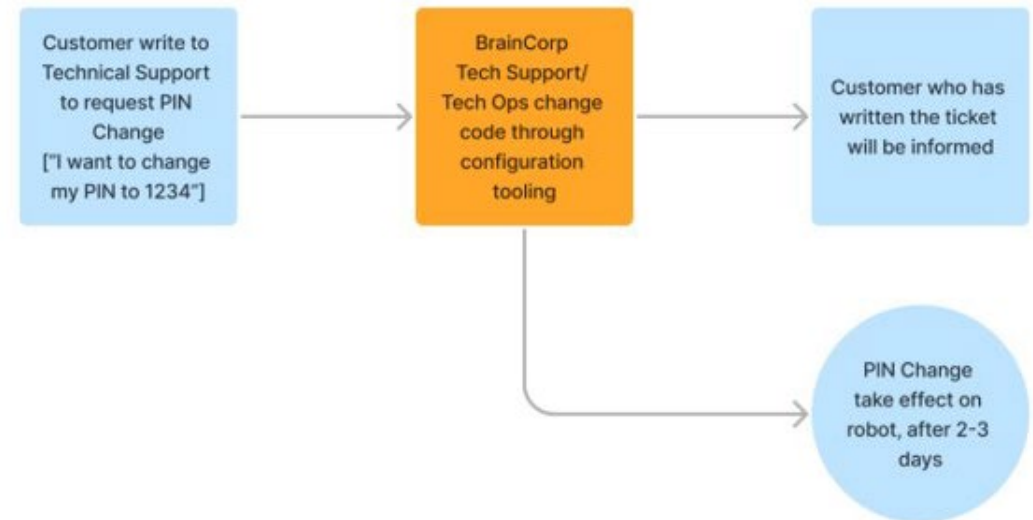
Customer write to Technical Support to request PIN Change ["I want to change my PIN to 1234"]

BrainCorp Tech Support/ Tech Ops change code through configuration tooling

Customer who has written the ticket will be informed

PIN Change take effect on robot, after 2-3 days